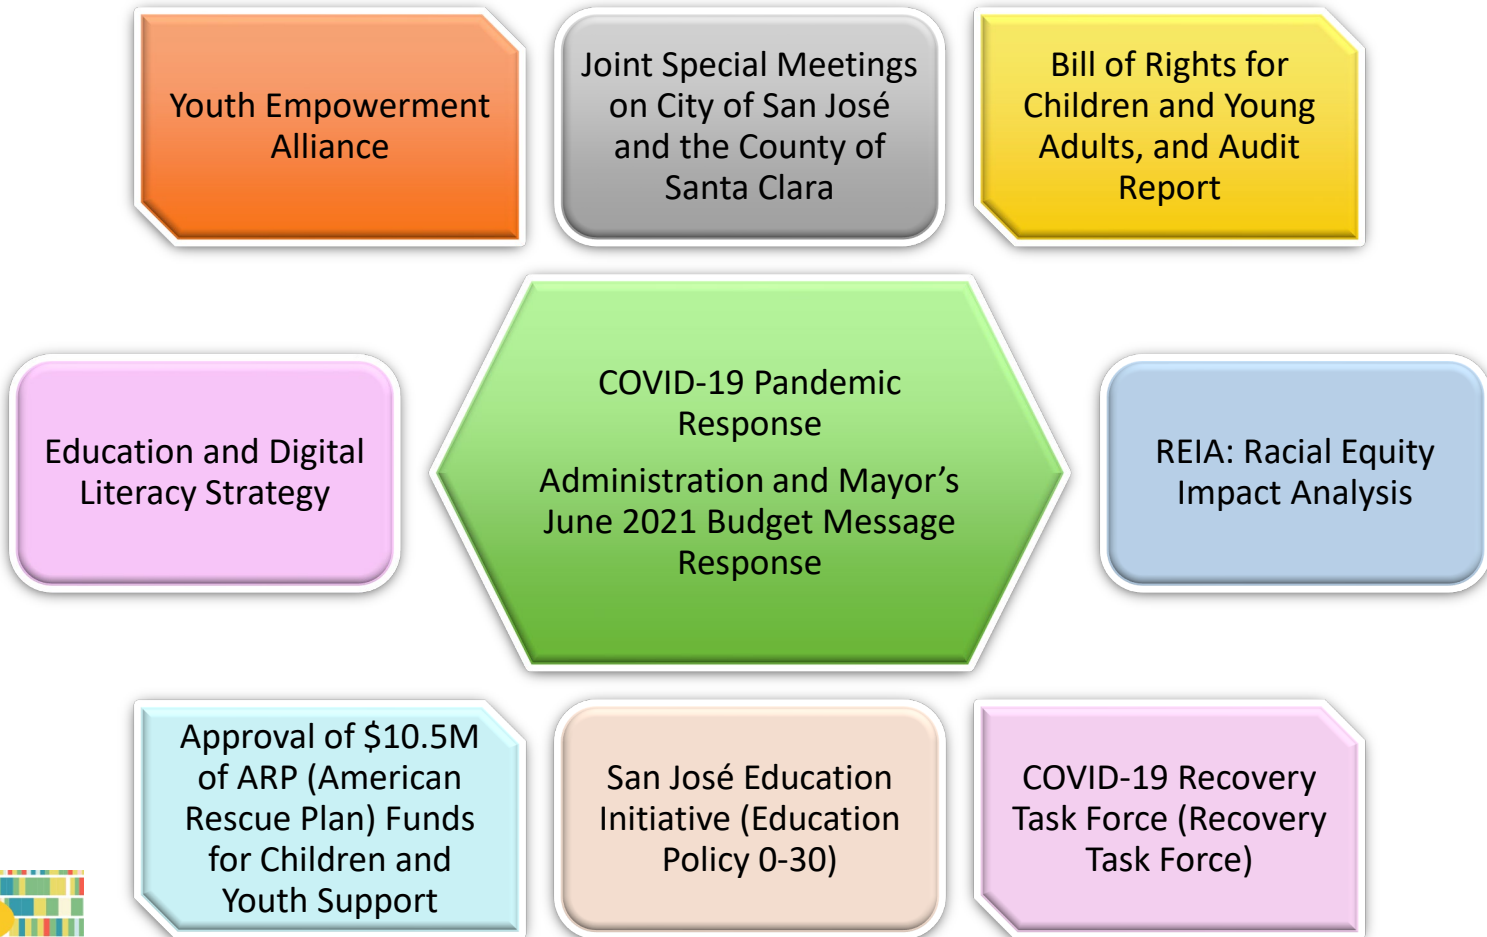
Youth Empowerment Alliance

Joint Special Meetings on City of San José and the County of Santa Clara

Bill of Rights for Children and Young Adults, and Audit Report

Education and Digital Literacy Strategy

COVID-19 Pandemic Response

Administration and Mayor’s June 2021 Budget Message Response

REIA: Racial Equity Impact Analysis

Approval of $10.5M of ARP (American Rescue Plan) Funds for Children and Youth Support

San José Education Initiative (Education Policy 0-30)

COVID-19 Recovery Task Force (Recovery Task Force)